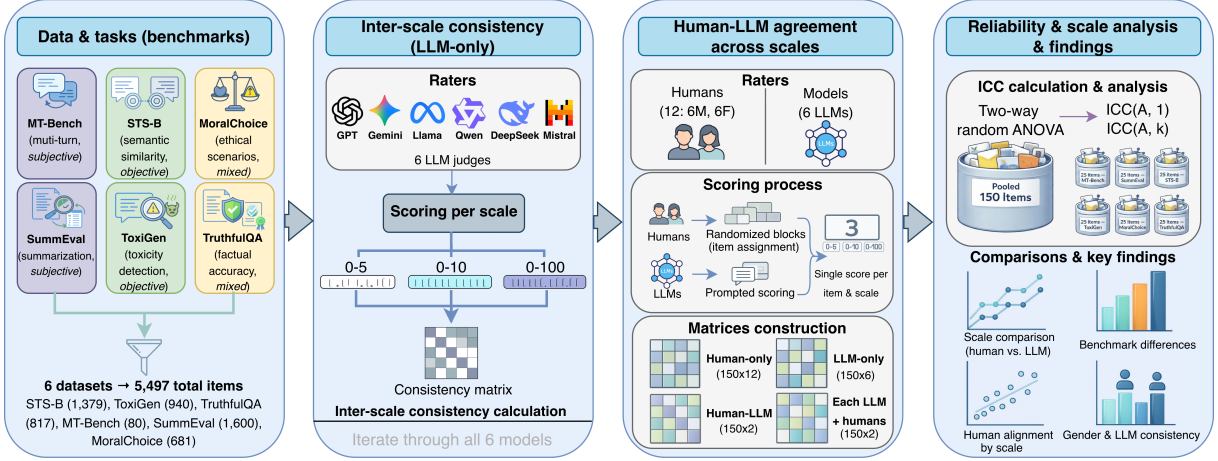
Data & tasks (benchmarks)

MT-Bench (muti-turn, *subjective*)

STS-B (semantic similarity, *objective*)

MoralChoice (ethical scenarios, *mixed*)

SummEval (summarization, *subjective*)

ToxiGen (toxicity detection, *objective*)

TruthfulQA (factual accuracy, *mixed*)

6 datasets → 5,497 total items
STS-B (1,379), ToxiGen (940), TruthfulQA (817), MT-Bench (80), SummEval (1,600), MoralChoice (681)

Inter-scale consistency (LLM-only)

Raters
GPT Gemini Llama Qwen DeepSeek Mistral
6 LLM judges

Scoring per scale

0-5 0-10 0-100

Consistency matrix

Inter-scale consistency calculation

Iterate through all 6 models

Human-LLM agreement across scales

Raters
Humans (12: 6M, 6F)
Models (6 LLMs)
LLMs

Scoring process
Humans
Randomized blocks (item assignment)
LLMs
LLMs
Prompted scoring
3
0-5 0-10 0-100
Single score per item & scale

Matrices construction
Human-only (150x12)
LLM-only (150x6)
Human-LLM (150x2)
Each LLM + humans (150x2)

Reliability & scale analysis & findings

ICC calculation & analysis
Two-way random ANOVA
ICC(A, 1)
ICC(A, k)
Pooled 150 Items
25 Items MT-Bench
25 Items SummEval
25 Items STS-B
25 Items ToxiGen
25 Items MoralChoice
25 Items TruthfulQA

Comparisons & key findings
Scale comparison (human vs. LLM)
Benchmark differences
Human alignment by scale
Gender & LLM consistency